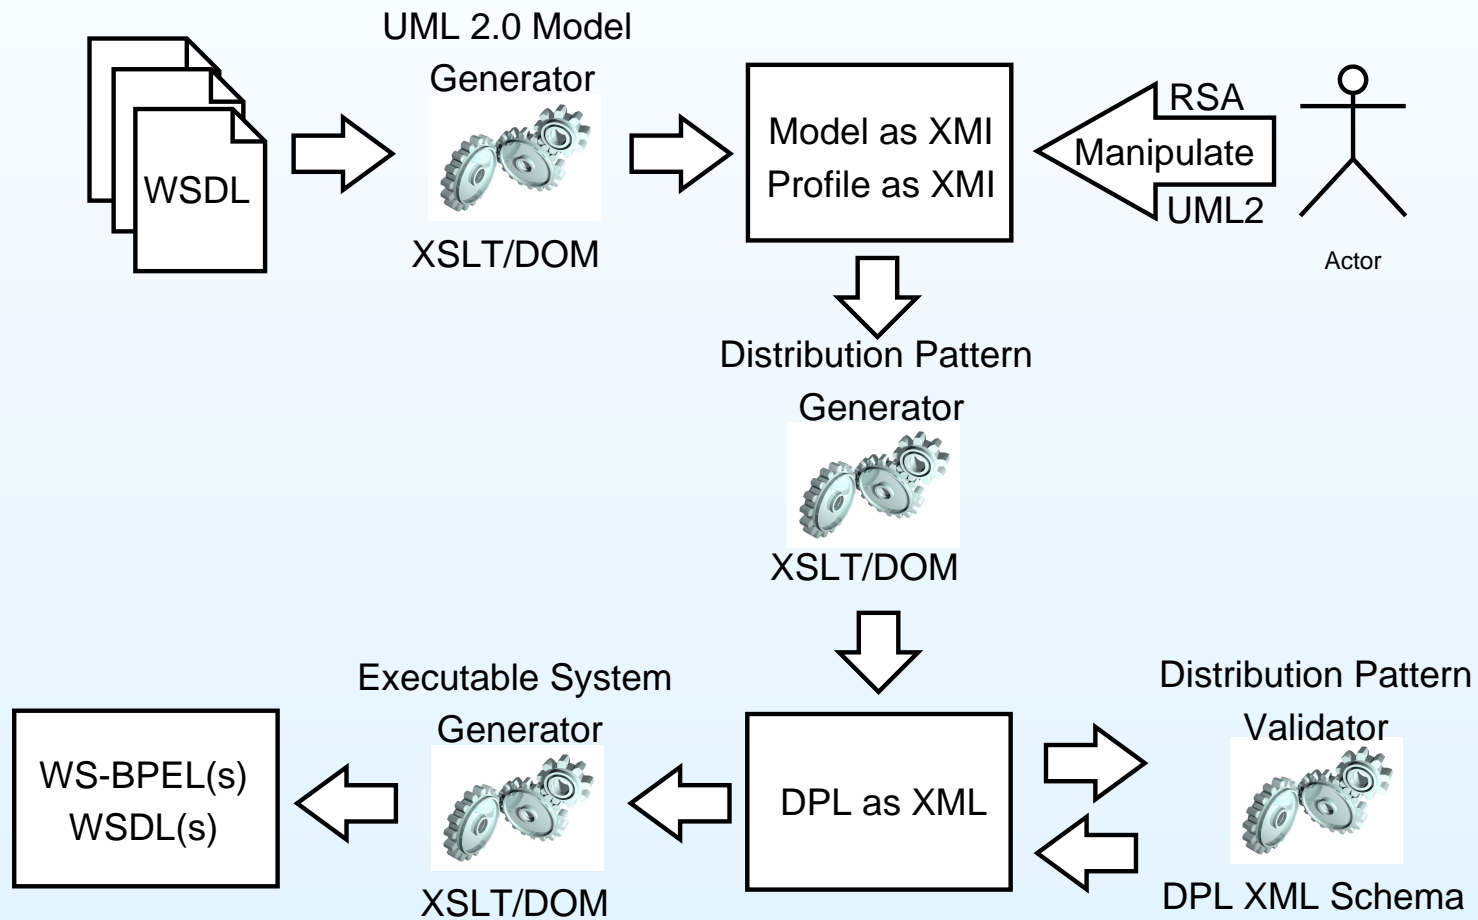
WSDL

UML 2.0 Model Generator

XSLT/DOM

Model as XMI
Profile as XMI

RSA
Manipulate
UML2

Actor

Distribution Pattern Generator

XSLT/DOM

Executable System Generator

XSLT/DOM

WS-BPEL(s)
WSDL(s)

DPL as XML

Distribution Pattern Validator

DPL XML Schema